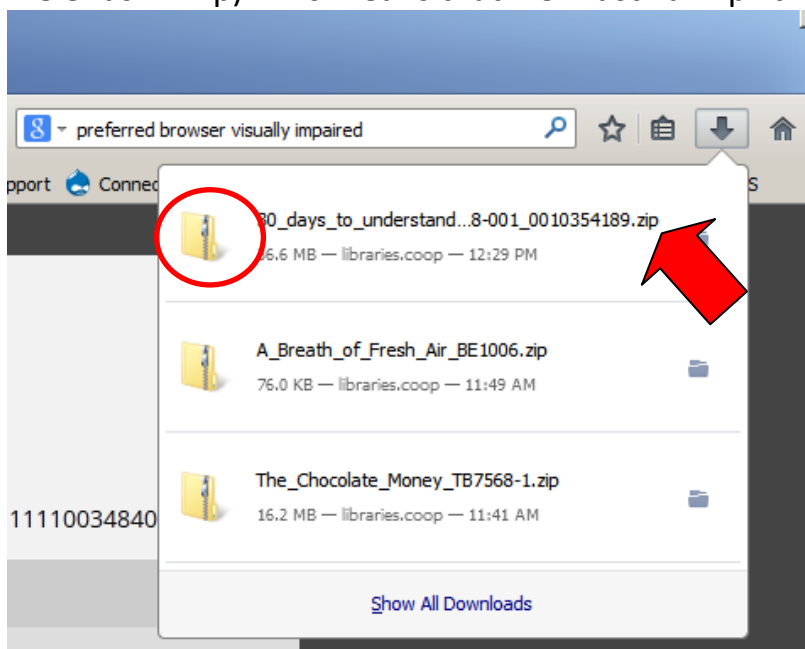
preferred browser visually impaired

pport Connec

30_days_to_understand...8-001_0010354189.zip
16.6 MB — libraries.coop — 12:29 PM

A_Breath_of_Fresh_Air_BE1006.zip
76.0 KB — libraries.coop — 11:49 AM

The_Chocolate_Money_TB7568-1.zip
16.2 MB — libraries.coop — 11:41 AM

11110034840

Show All Downloads